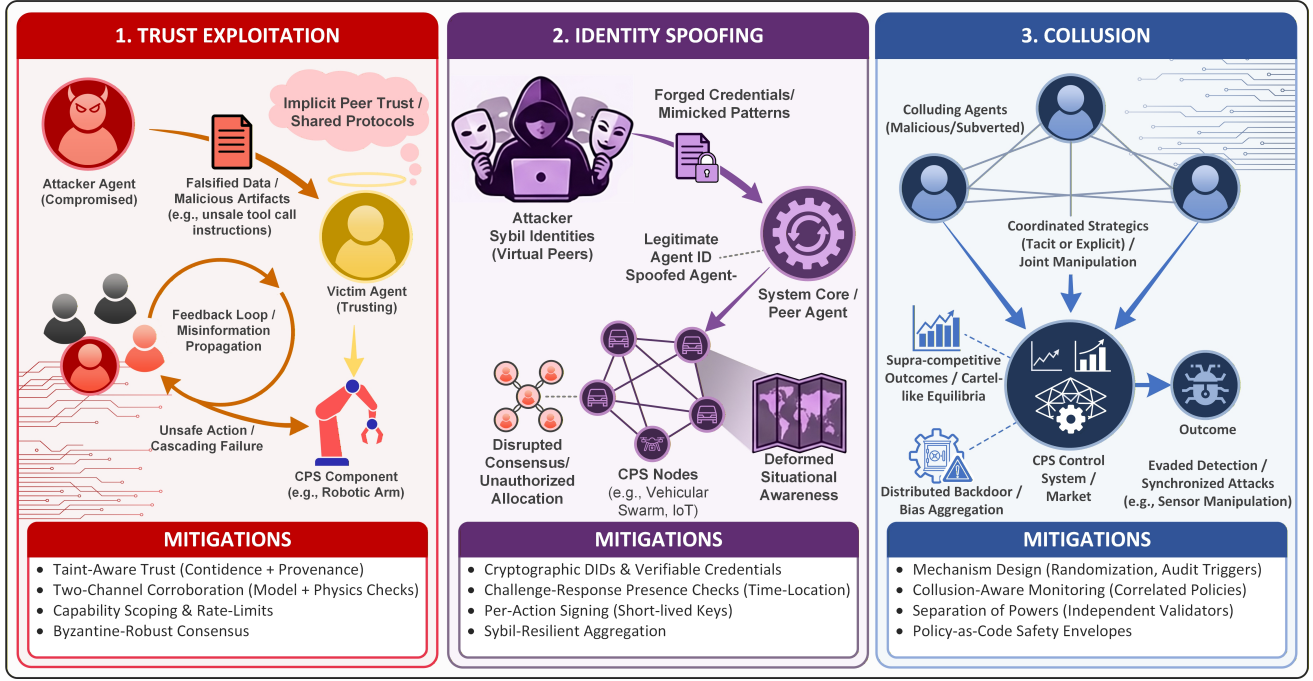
1. TRUST EXPLOITATION

Implicit Peer Trust / Shared Protocols

Attacker Agent (Compromised)

Falsified Data / Malicious Artifacts (e.g., unsale tool call instructions)

Victim Agent (Trusting)

Feedback Loop / Misinformation Propagation

Unsafe Action / Cascading Failure

CPS Component (e.g., Robotic Arm)

MITIGATIONS

- Taint-Aware Trust (Contidence + Provenance)
- Two-Channel Corroboration (Model + Physics Checks)
- Capability Scoping & Rate-Limits
- Byzantine-Robust Consensus

2. IDENTITY SPOOFING

Forged Credentials/ Mimicked Patterns

Attacker Sybil Identities (Virtual Peers)

Legitimate Agent ID Spoofed Agent-

System Core / Peer Agent

Disrupted Consensus/ Unauthorized Allocation

CPS Nodes (e.g., Vehicular Swarm, IoT)

Deformed Situational Awareness

MITIGATIONS

- Cryptographic DIDs & Verifiable Credentials
- Challenge-Response Presence Checks (Time-Location)
- Per-Action Signing (Short-lived Keys)
- Sybil-Resilient Aggregation

3. COLLUSION

Colluding Agents (Malicious/Subverted)

Coordinated Strategics (Tacit or Explicit) / Joint Manipulation

Supra-competitive Outcomes / Cartel-like Equilibria

Outcome

Distributed Backdoor / Bias Aggregation

CPS Control System / Market

Evaded Detection / Synchronized Attacks (e.g., Sensor Manipulation)

MITIGATIONS

- Mechanism Design (Randomization, Audit Triggers)
- Collusion-Aware Monitoring (Correlated Policies)
- Separation of Powers (Independent Validators)
- Policy-as-Code Safety Envelopes